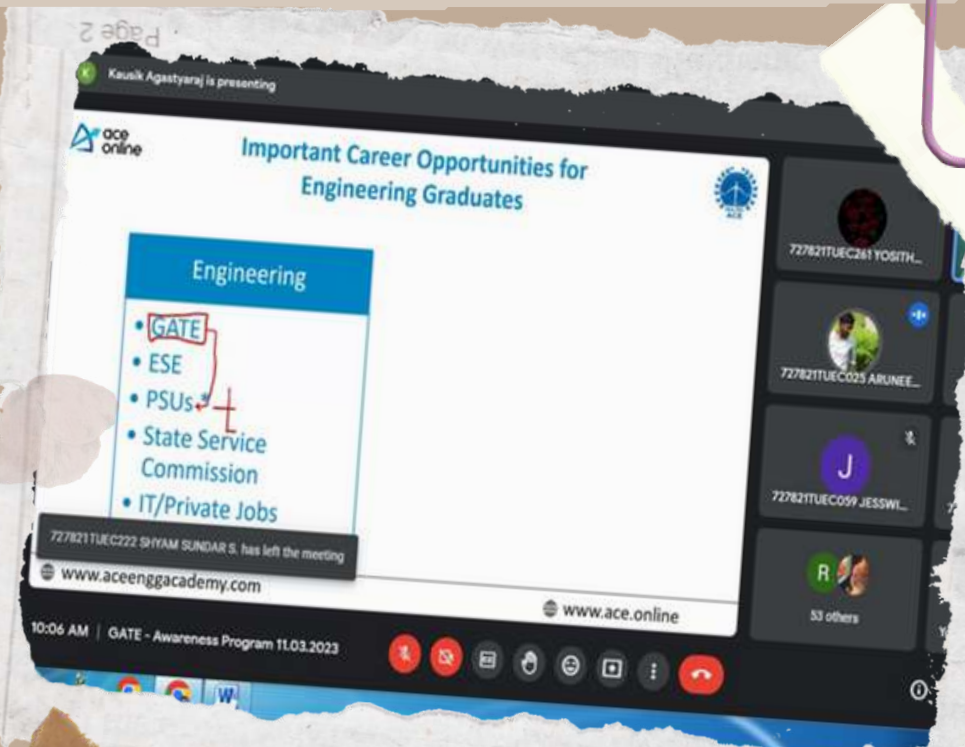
Page 2

Kausik Agastyaraj is presenting

ace online

Important Career Opportunities for Engineering Graduates

Engineering

• GATE
• ESE
• PSUs
• State Service Commission
• IT/Private Jobs

727821TUEC222 SHYAM SUNDAR S. has left the meeting

www.aceenggacademy.com

www.ace.online

727821TUEC261 YOSITH...

727821TUEC025 ARUNEE...

J

727821TUEC059 JESSWI...

R

53 others

10:06 AM | GATE - Awareness Program 11.03.2023